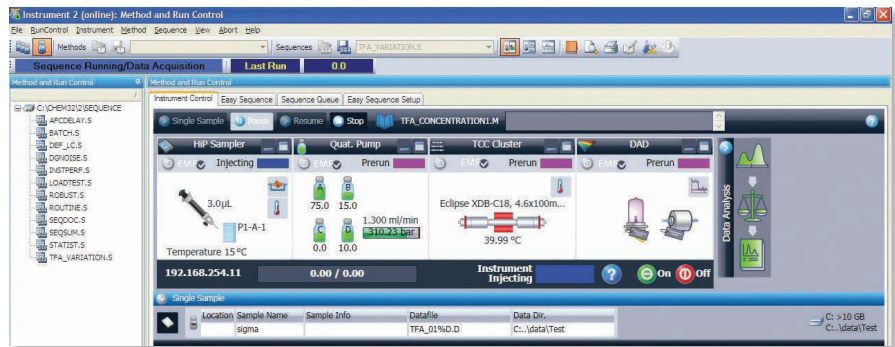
Instrument 2 (online): Method and Run Control

File RunControl Instrument Method Sequence View Abort Help

Methods

Sequences TFA_VARIATION.S

Sequence Running/Data Acquisition Last Run 0.0

Method and Run Control

Method and Run Control

C:\CHEM32\2\SEQUENCE
APCDELAY.S
BATCH.S
DEF_LC.S
DGNOISE.S
INSTPERF.S
LOADTEST.S
ROBUST.S
ROUTINE.S
SEQQOC.S
SEQSUM.S
STATIST.S
TFA_VARIATION.S

Instrument Control | Easy Sequence | Sequence Queue | Easy Sequence Setup

Single Sample | Pause | Resume | Stop | TFA_CONCENTRATION1.M

HiP Sampler
EMF Injecting
3.0µL
P1-A-1
Temperature 15 °C

Quat. Pump
EMF Prerun
A 75.0
B 15.0
C 0.0
D 10.0
1.300 ml/min
310.23 bar

TCC Cluster
EMF Prerun
Eclipse XDB-C18, 4.6x100m...
39.99 °C

DAD
EMF Prerun

Data Analysis

192.168.254.11 0.00 / 0.00 Instrument Injecting On Off

Single Sample

| Location | Sample Name | Sample Info | Datafile | Data Dir. |
|---|---|---|---|---|
| | sigma | | TFA_01%D.D | C:..\data\Test |

C: >10 GB
C:..\data\Test